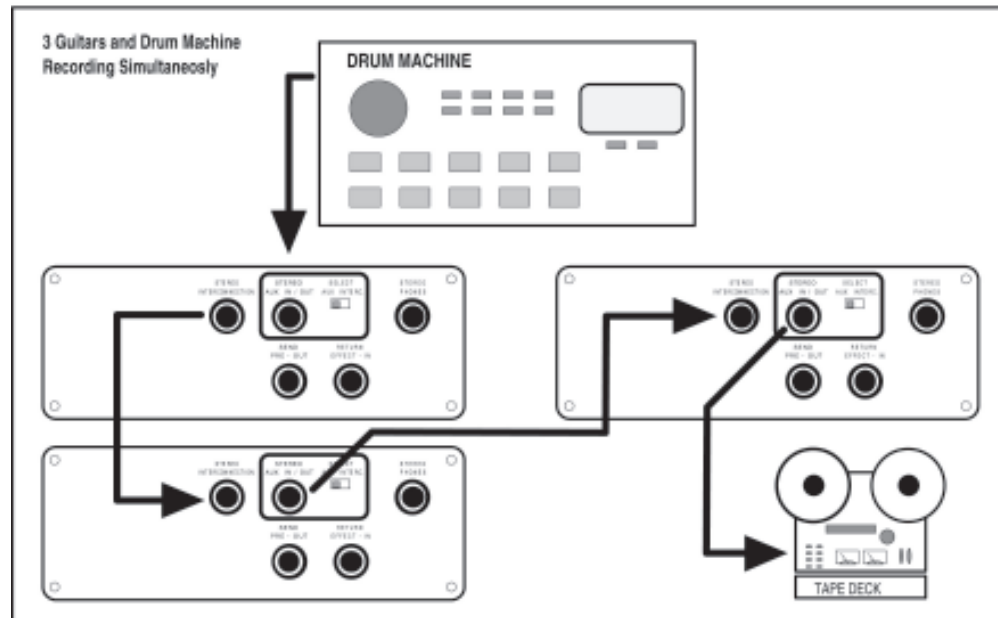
3 Guitars and Drum Machine Recording Simultaneosly

DRUM MACHINE

STEREO INTERCONNECTION
STEREO AUX IN / OUT
SELECT AUX INTERC
STEREO PHONES
SEND PRE - OUT
RETURN EFFECT - IN

STEREO INTERCONNECTION
STEREO AUX IN / OUT
SELECT AUX INTERC
STEREO PHONES
SEND PRE - OUT
RETURN EFFECT - IN

STEREO INTERCONNECTION
STEREO AUX IN / OUT
SELECT AUX INTERC
STEREO PHONES
SEND PRE - OUT
RETURN EFFECT - IN

TAPE DECK